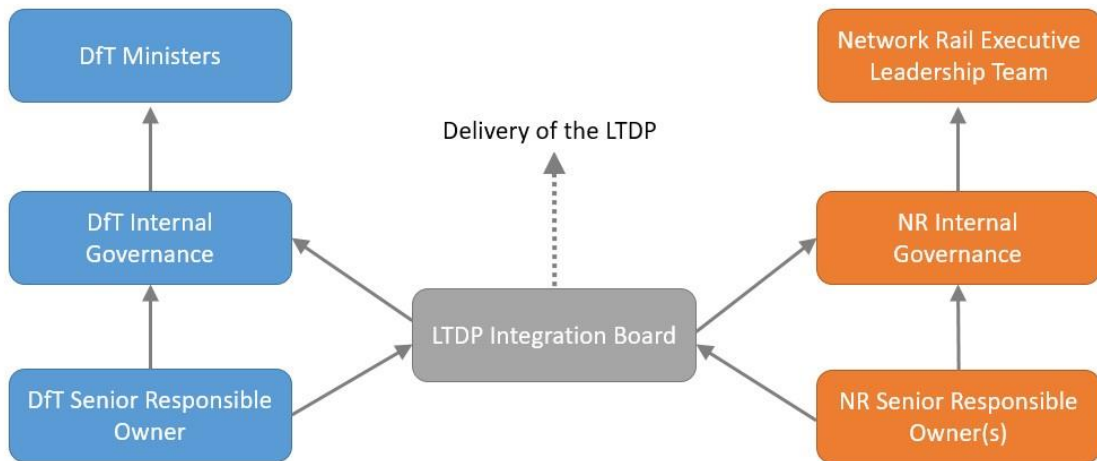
DfT Ministers

Network Rail Executive Leadership Team

Delivery of the LTDP

DfT Internal Governance

NR Internal Governance

LTDP Integration Board

DfT Senior Responsible Owner

NR Senior Responsible Owner(s)